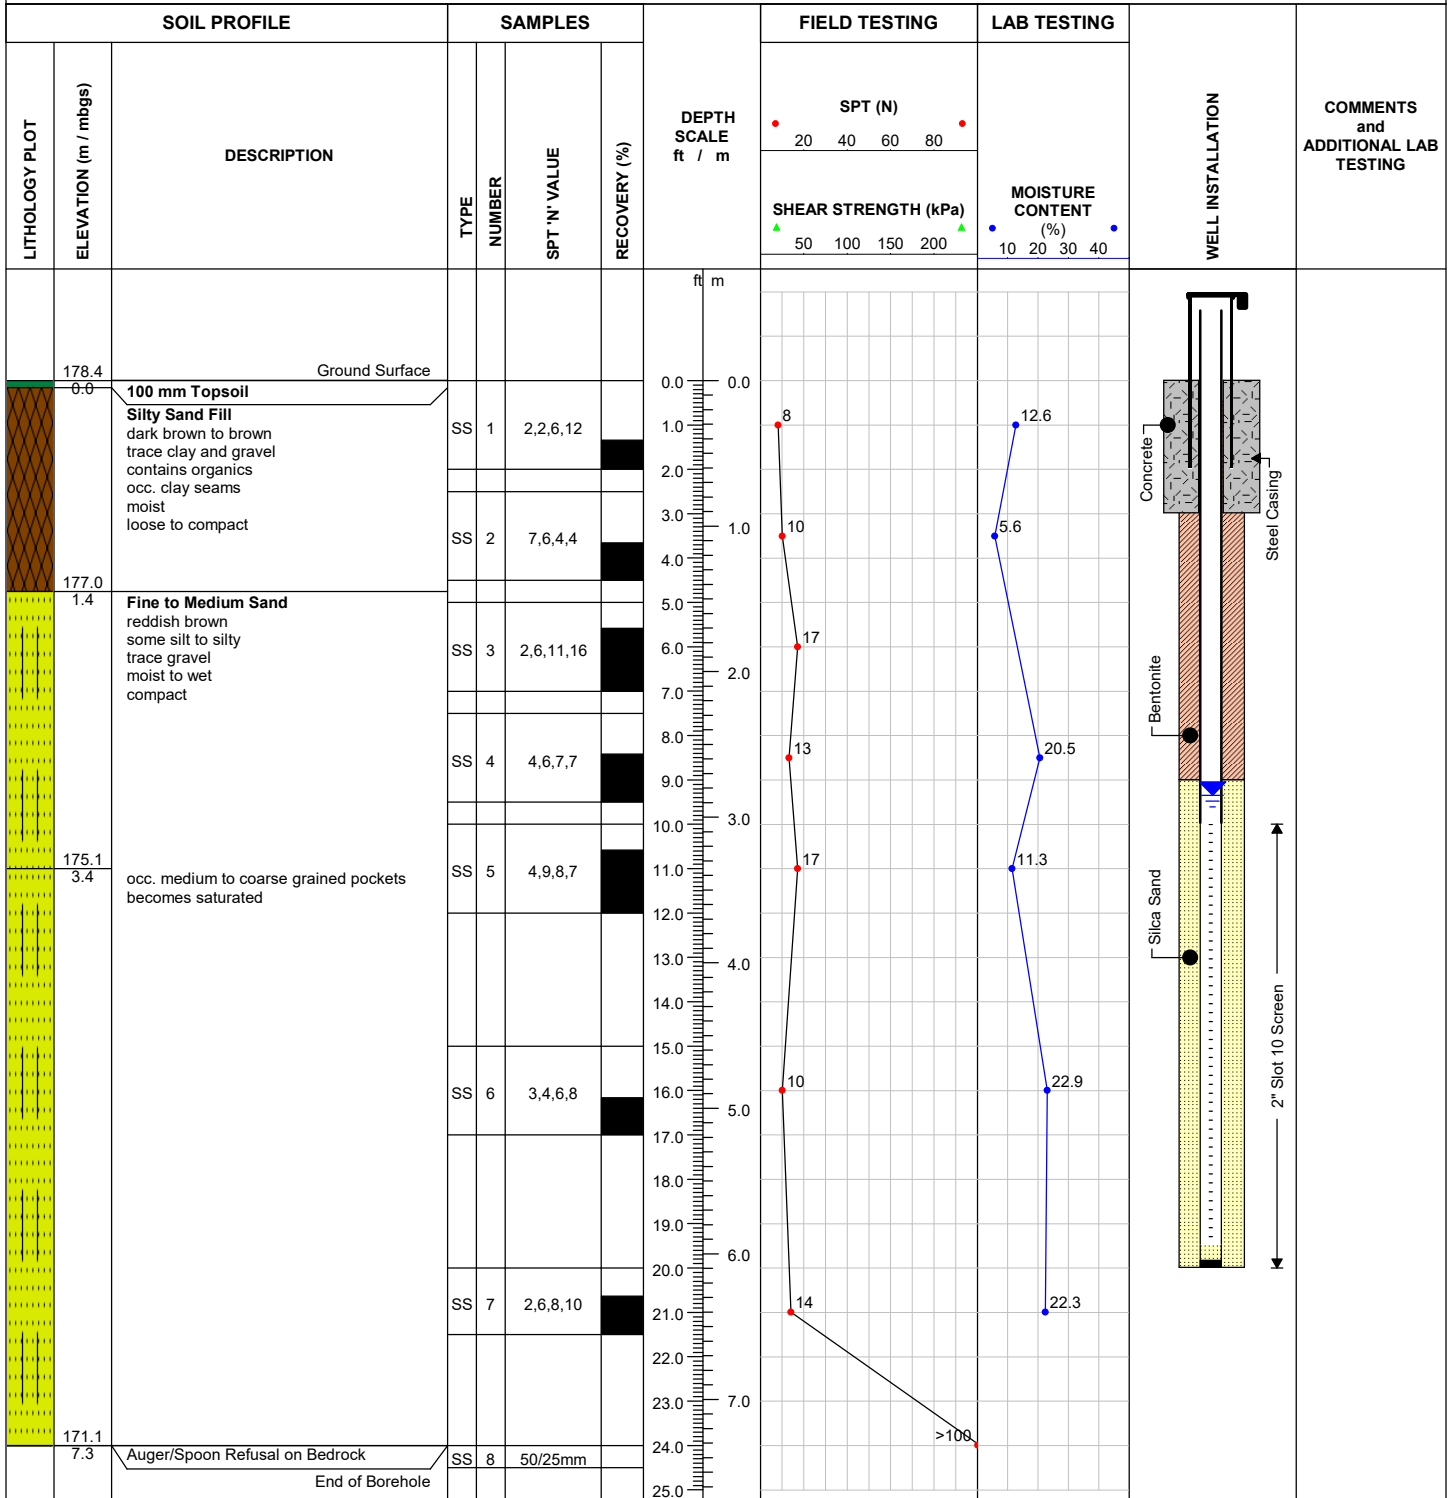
| SOIL PROFILE | | | SAMPLES | | | | DEPTH SCALE ft / m | FIELD TESTING | LAB TESTING | WELL INSTALLATION | COMMENTS and ADDITIONAL LAB TESTING |
|---|---|---|---|---|---|---|---|---|---|---|---|
| LITHOLOGY PLOT | ELEVATION (m / mbgs) | DESCRIPTION | TYPE | NUMBER | SPT 'N' VALUE | RECOVERY (%) | | SPT (N) 20 40 60 80 SHEAR STRENGTH (kPa) 50 100 150 200 | MOISTURE CONTENT (%) 10 20 30 40 | | |
| | 178.4 0.0 | Ground Surface 100 mm Topsoil | | | | | 0.0 0.0 | | | | |
| | | Silty Sand Fill dark brown to brown trace clay and gravel contains organics occ. clay seams moist loose to compact | SS | 1 | 2,2,6,12 | | 1.0 | 8 | 12.6 | | |
| | 177.0 | | SS | 2 | 7,6,4,4 | | 3.0 1.0 | 10 | 5.6 | | |
| | 1.4 | Fine to Medium Sand reddish brown some silt to silty trace gravel moist to wet compact | SS | 3 | 2,6,11,16 | | 6.0 2.0 | 17 | | | |
| | | | SS | 4 | 4,6,7,7 | | 8.0 | 13 | 20.5 | | |
| | 175.1 3.4 | occ. medium to coarse grained pockets becomes saturated | SS | 5 | 4,9,8,7 | | 11.0 3.0 | 17 | 11.3 | | |
| | | | SS | 6 | 3,4,6,8 | | 16.0 5.0 | 10 | 22.9 | | |
| | 171.1 | | SS | 7 | 2,6,8,10 | | 21.0 6.0 | 14 | 22.3 | | |
| | 7.3 | Auger/Spoon Refusal on Bedrock End of Borehole | SS | 8 | 50/25mm | | 24.0 7.0 | >100 | | | |

ft m

0.0 1.0 2.0 3.0 4.0 5.0 6.0 7.0 8.0 9.0 10.0 11.0 12.0 13.0 14.0 15.0 16.0 17.0 18.0 19.0 20.0 21.0 22.0 23.0 24.0 25.0

0.0 1.0 2.0 3.0 4.0 5.0 6.0 7.0

Concrete
Steel Casing
Bentonite
Silca Sand
2" Slot 10 Screen